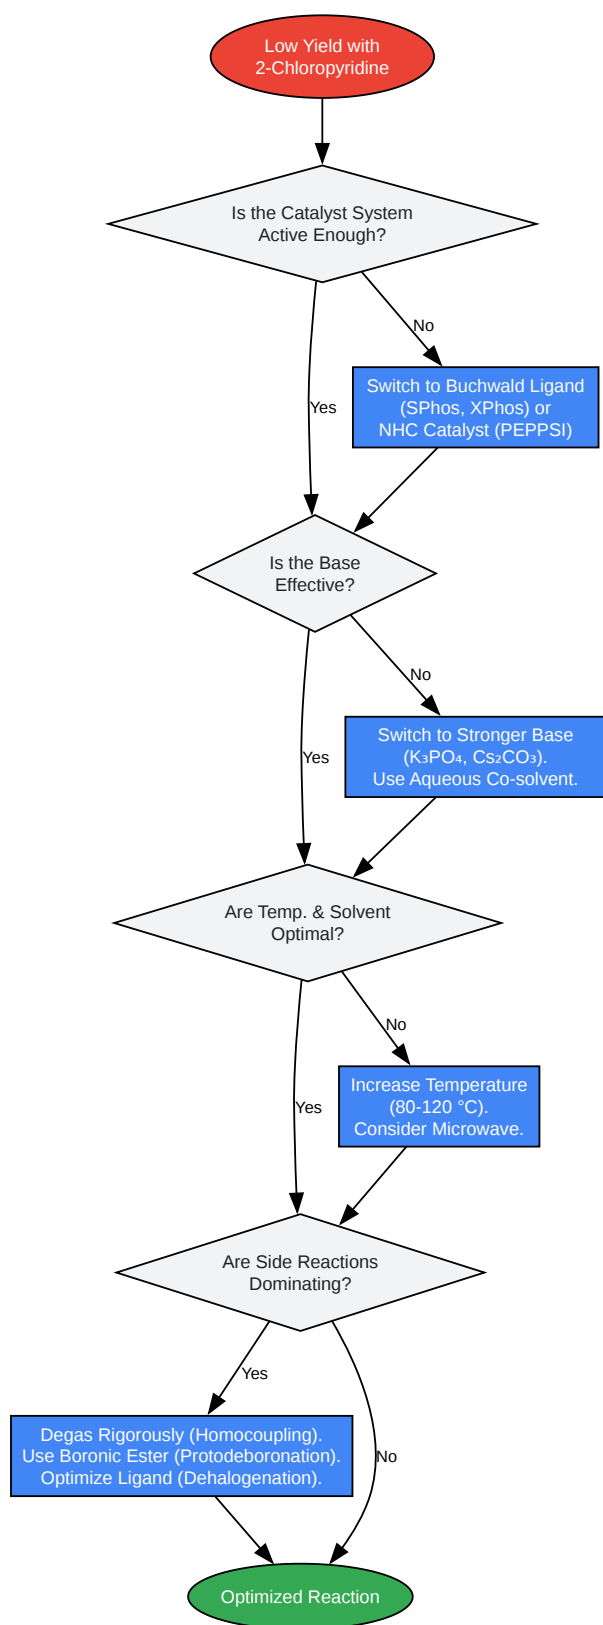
Low Yield with 2-Chloropyridine

Is the Catalyst System Active Enough?

No

Switch to Buchwald Ligand (SPhos, XPhos) or NHC Catalyst (PEPPSI)

Yes

Is the Base Effective?

No

Switch to Stronger Base ($K_3PO_4$, $Cs_2CO_3$). Use Aqueous Co-solvent.

Yes

Are Temp. & Solvent Optimal?

No

Increase Temperature (80-120 °C). Consider Microwave.

Yes

Are Side Reactions Dominating?

Yes

Degas Rigorously (Homocoupling). Use Boronic Ester (Protodeboronation). Optimize Ligand (Dehalogenation).

No

Optimized Reaction